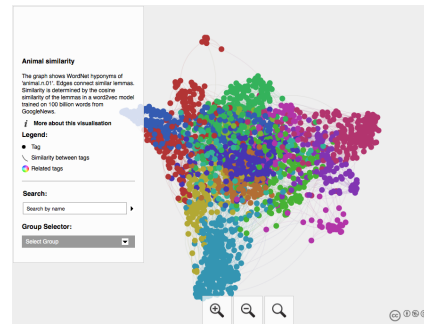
Animal similarity

The graph shows WordNet hyponyms of 'animal.n.01'. Edges connect similar lemmas. Similarity is determined by the cosine similarity of the lemmas in a word2vec model trained on 100 billion words from GoogleNews.

More about this visualisation

Legend:

Tag

Similarity between tags

Related tags

Search:

Search by name

Group Selector:

Select Group